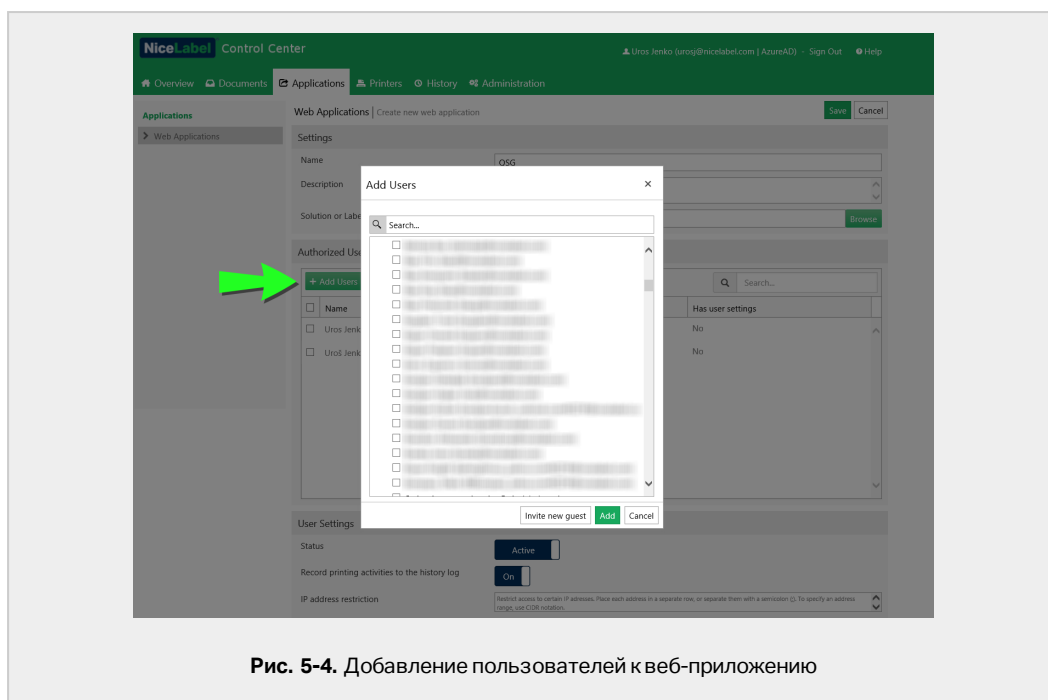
NiceLabel Control Center

Uros Jenko (urosj@nicelabel.com | AzureAD) · Sign Out · Help

Overview Documents Applications Printers History Administration

Applications

Web Applications

Web Applications | Create new web application

Save Cancel

Settings

Name

OSG

Description

Solution or Labe

Browse

Authorized Use

+ Add Users

Search...

Name

Has user settings

Uros Jenk

No

Uroš Jenk

No

Add Users

Search...

Invite new guest Add Cancel

User Settings

Status

Active

Record printing activities to the history log

On

IP address restriction

Restrict access to certain IP addresses. Place each address in a separate row, or separate them with a semicolon (;). To specify an address range, use CIDR notation.

**Рис. 5-4.** Добавление пользователей к веб-приложению